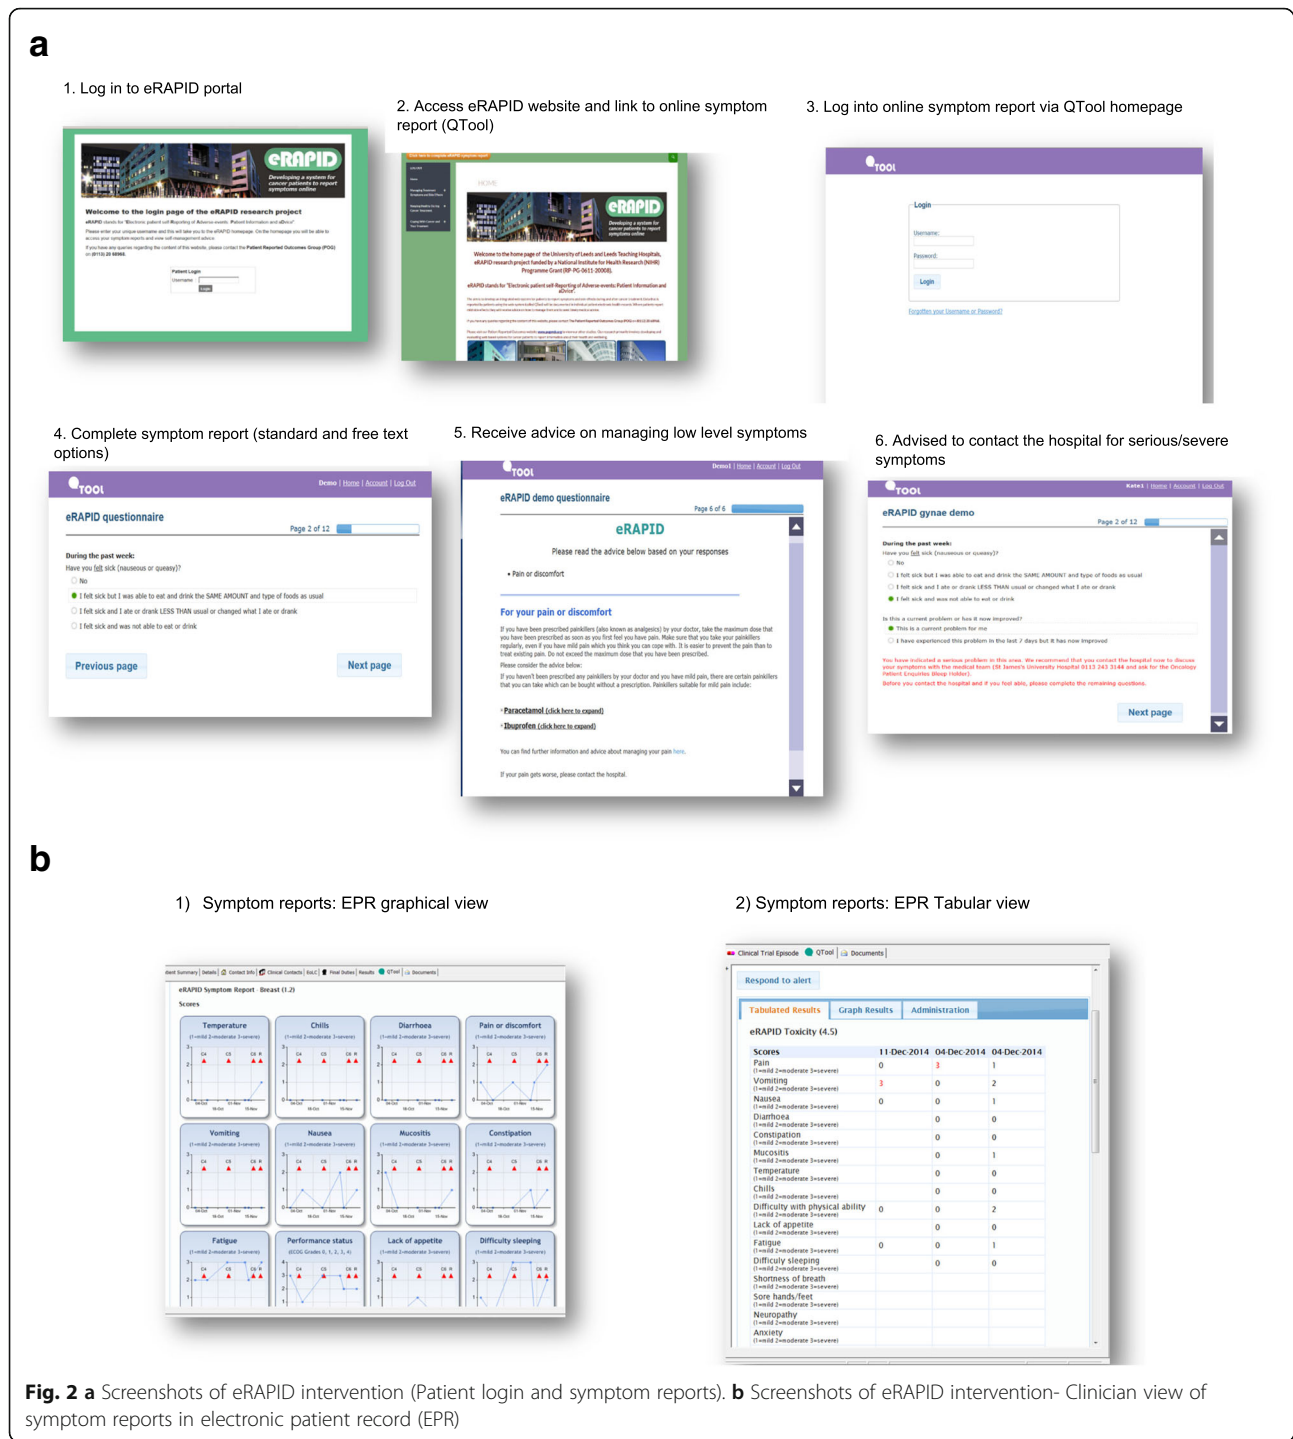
a

1. Log in to eRAPID portal

2. Access eRAPID website and link to online symptom report (QTool)

3. Log into online symptom report via QTool homepage

eRAPID

Developing a system for cancer patients to report symptoms online

Welcome to the login page of the eRAPID research project

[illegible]

Patient Login

Username

Login

HOME

eRAPID

Developing a system for cancer patients to report symptoms online

Welcome to the home page of the University of Leeds and Leeds Teaching Hospitals, eRAPID research project funded by a National Institute for Health Research (NIHR) Programme Grant (RP-PG-0611-20008).

eRAPID stands for "Electronic patient self-Reporting of Adverse-events: Patient Information and aDvice"

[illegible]

QTool

Login

Username:

Password:

Login

Forgotten your Username or Password?

4. Complete symptom report (standard and free text options)

5. Receive advice on managing low level symptoms

6. Advised to contact the hospital for serious/severe symptoms

QTool

Demo | Home | Account | Log Out

eRAPID questionnaire

Page 2 of 12

During the past week:

Have you felt sick (nauseous or queasy)?

No

I felt sick but I was able to eat and drink the SAME AMOUNT and type of foods as usual

I felt sick and I ate or drank LESS THAN usual or changed what I ate or drank

I felt sick and was not able to eat or drink

Previous page

Next page

QTool

Demo1 | Home | Account | Log Out

eRAPID demo questionnaire

Page 6 of 6

eRAPID

Please read the advice below based on your responses

• Pain or discomfort

For your pain or discomfort

If you have been prescribed painkillers (also known as analgesics) by your doctor, take the maximum dose that you have been prescribed as soon as you first feel you have pain. Make sure that you take your painkillers regularly, even if you have mild pain which you think you can cope with. It is easier to prevent the pain than to treat existing pain. Do not exceed the maximum dose that you have been prescribed.

Please consider the advice below:

If you haven't been prescribed any painkillers by your doctor and you have mild pain, there are certain painkillers that you can take which can be bought without a prescription. Painkillers suitable for mild pain include:

Paracetamol (click here to expand)

Ibuprofen (click here to expand)

You can find further information and advice about managing your pain here.

If your pain gets worse, please contact the hospital.

QTool

Kate1 | Home | Account | Log Out

eRAPID gynae demo

Page 2 of 12

During the past week:

Have you felt sick (nauseous or queasy)?

No

I felt sick but I was able to eat and drink the SAME AMOUNT and type of foods as usual

I felt sick and I ate or drank LESS THAN usual or changed what I ate or drank

I felt sick and was not able to eat or drink

Is this a current problem or has it now improved?

This is a current problem for me

I have experienced this problem in the last 7 days but it has now improved

You have indicated a serious problem in this area. We recommend that you contact the hospital now to discuss your symptoms with the medical team (St James's University Hospital 0113 243 3144 and ask for the Oncology Patient Enquiries bleep holder).

Before you contact the hospital and if you feel able, please complete the remaining questions.

Next page

b

1) Symptom reports: EPR graphical view

2) Symptom reports: EPR Tabular view

eRAPID Symptom Report - Breast (1.2)

Scores

Temperature | Chills | Diarrhoea | Pain or discomfort | Vomiting | Nausea | Mucositis | Constipation | Fatigue | Performance status | Lack of appetite | Difficulty sleeping

Clinical Trial Episode | QTool | Documents

Respond to alert

Tabulated Results | Graph Results | Administration

eRAPID Toxicity (4.5)

| Scores | 11-Dec-2014 | 04-Dec-2014 | 04-Dec-2014 |
|---|---|---|---|
| Pain | 0 | 3 | 1 |
| Vomiting | 3 | 0 | 2 |
| Nausea | 0 | 0 | 1 |
| Diarrhoea | | 0 | 0 |
| Constipation | | 0 | 0 |
| Mucositis | | 0 | 1 |
| Temperature | | 0 | 0 |
| Chills | | 0 | 0 |
| Difficulty with physical ability | 0 | 0 | 2 |
| Lack of appetite | | 0 | 0 |
| Fatigue | 0 | 0 | 1 |
| Difficulty sleeping | | 0 | 0 |
| Shortness of breath | | | |
| Sore hands/feet | | | |
| Neuropathy | | | |
| Anxiety | | | |

Fig. 2 a Screenshots of eRAPID intervention (Patient login and symptom reports). b Screenshots of eRAPID intervention- Clinician view of symptom reports in electronic patient record (EPR)